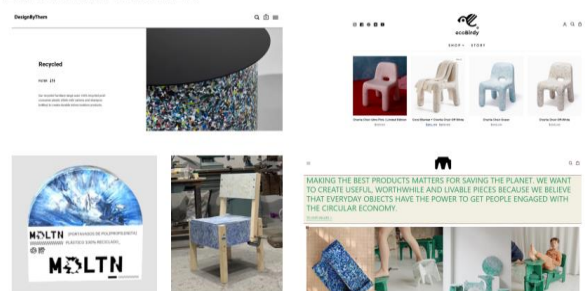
DesignByThem

Recycled

FROM $75

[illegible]

ecobirdy

SHOP STORY

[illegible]

MOLTN

MOLTN

MAKING THE BEST PRODUCTS MATTERS FOR SAVING THE PLANET. WE WANT TO CREATE USEFUL, WORTHWHILE AND LIVABLE PIECES BECAUSE WE BELIEVE THAT EVERYDAY OBJECTS HAVE THE POWER TO GET PEOPLE ENGAGED WITH THE CIRCULAR ECONOMY.